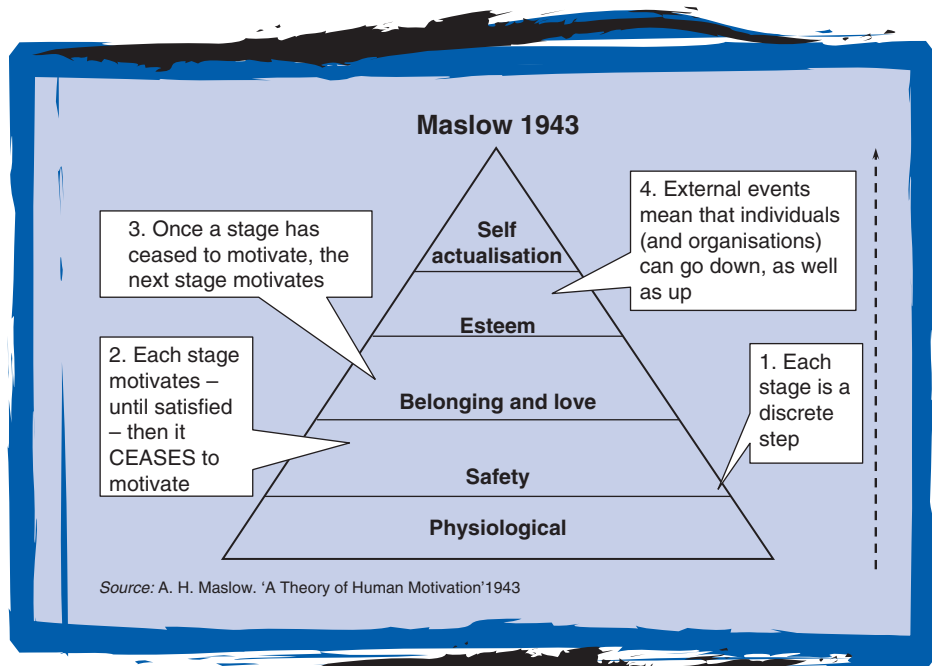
Maslow 1943

3. Once a stage has ceased to motivate, the next stage motivates

4. External events mean that individuals (and organisations) can go down, as well as up

Self actualisation

Esteem

2. Each stage motivates – until satisfied – then it CEASES to motivate

1. Each stage is a discrete step

Belonging and love

Safety

Physiological

Source: A. H. Maslow. 'A Theory of Human Motivation'1943